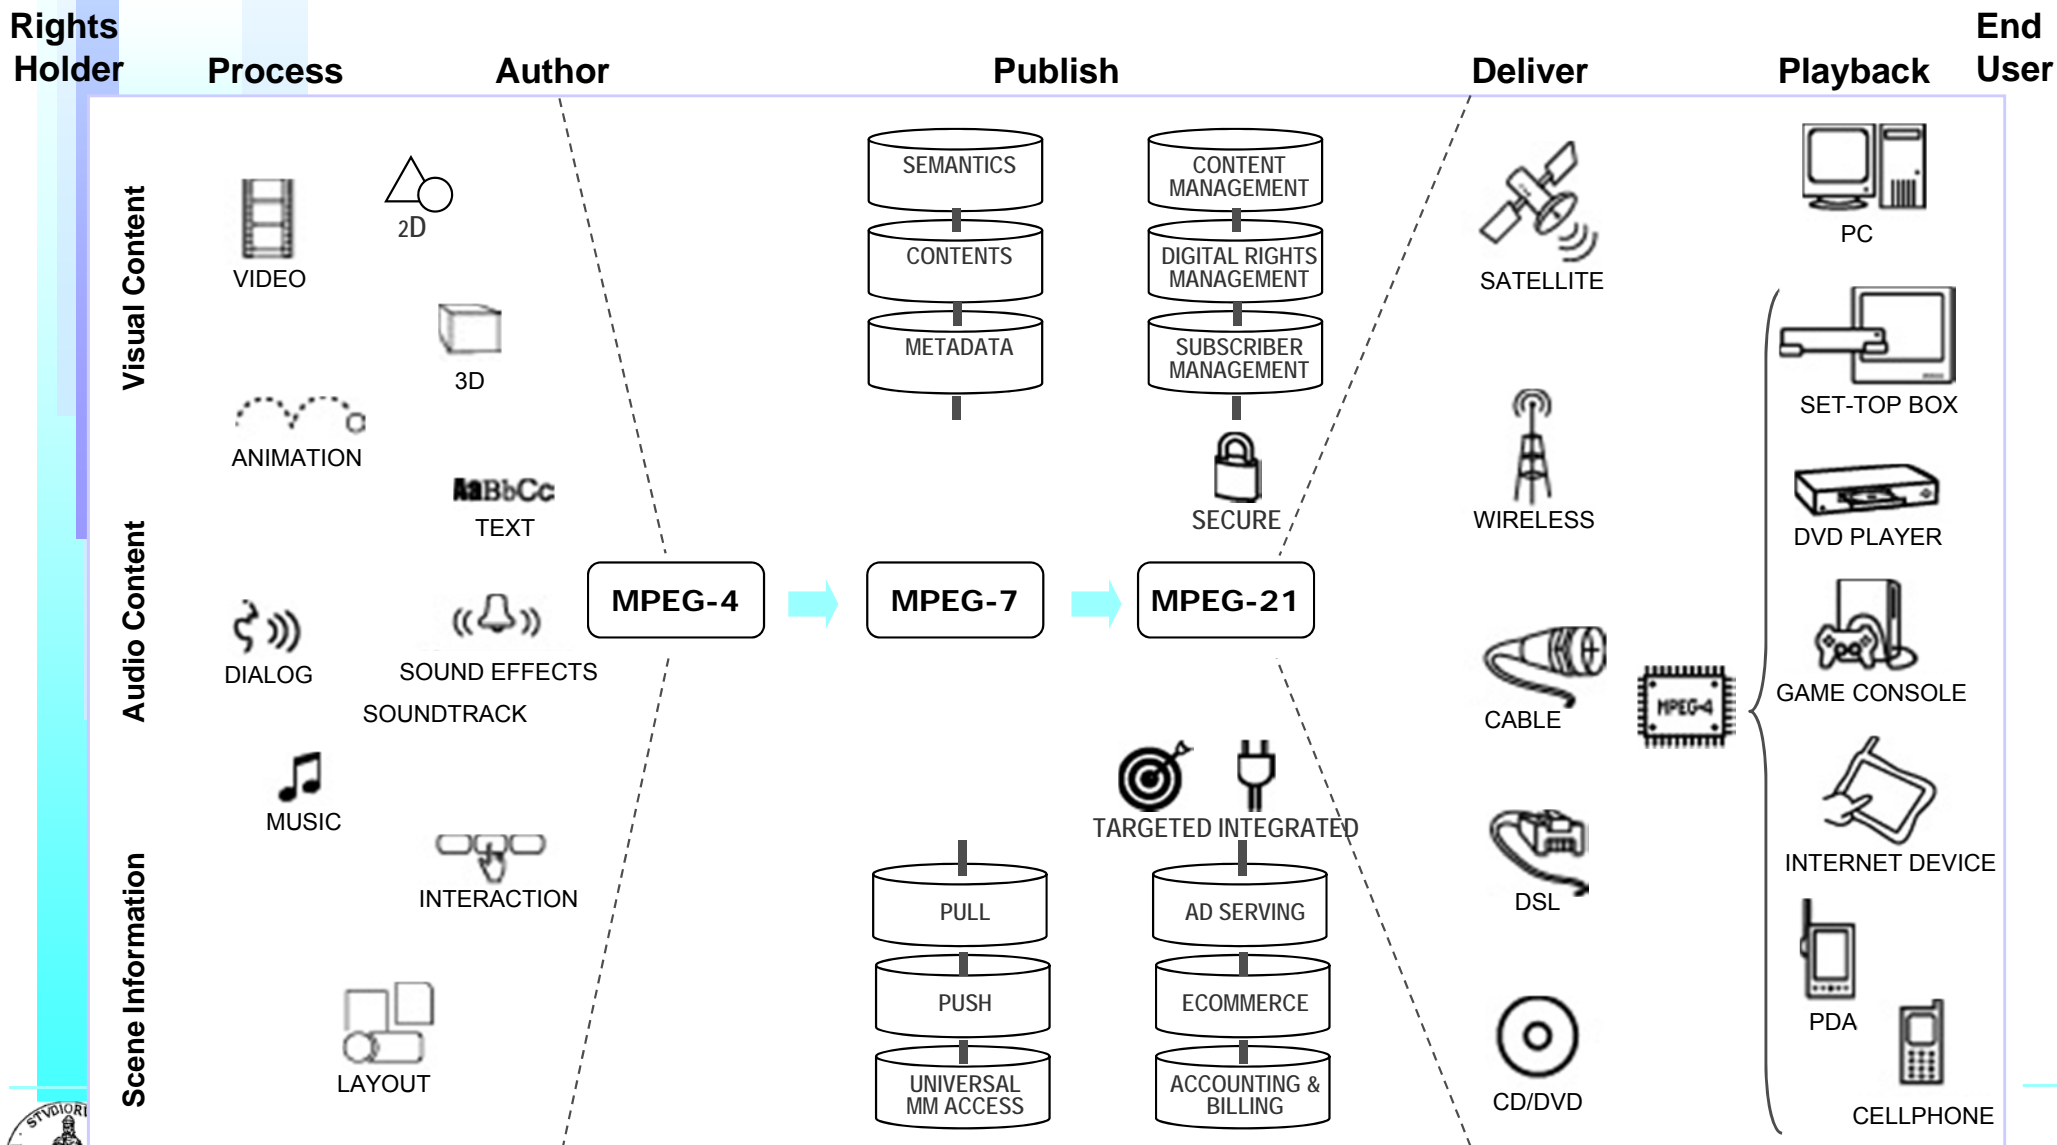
Rights Holder
Process
Author
Publish
Deliver
Playback
End User

Visual Content
Audio Content
Scene Information

VIDEO
2D
3D
ANIMATION
AaBbCc
TEXT
DIALOG
SOUND EFFECTS
SOUNDTRACK
MUSIC
INTERACTION
LAYOUT

MPEG-4
MPEG-7
MPEG-21

SEMANTICS
CONTENTS
METADATA
CONTENT MANAGEMENT
DIGITAL RIGHTS MANAGEMENT
SUBSCRIBER MANAGEMENT
SECURE

TARGETED
INTEGRATED
PULL
PUSH
UNIVERSAL MM ACCESS
AD SERVING
ECOMMERCE
ACCOUNTING & BILLING

SATELLITE
WIRELESS
CABLE
MPEG-4
DSL
CD/DVD

PC
SET-TOP BOX
DVD PLAYER
GAME CONSOLE
INTERNET DEVICE
PDA
CELLPHONE

STVDIORV